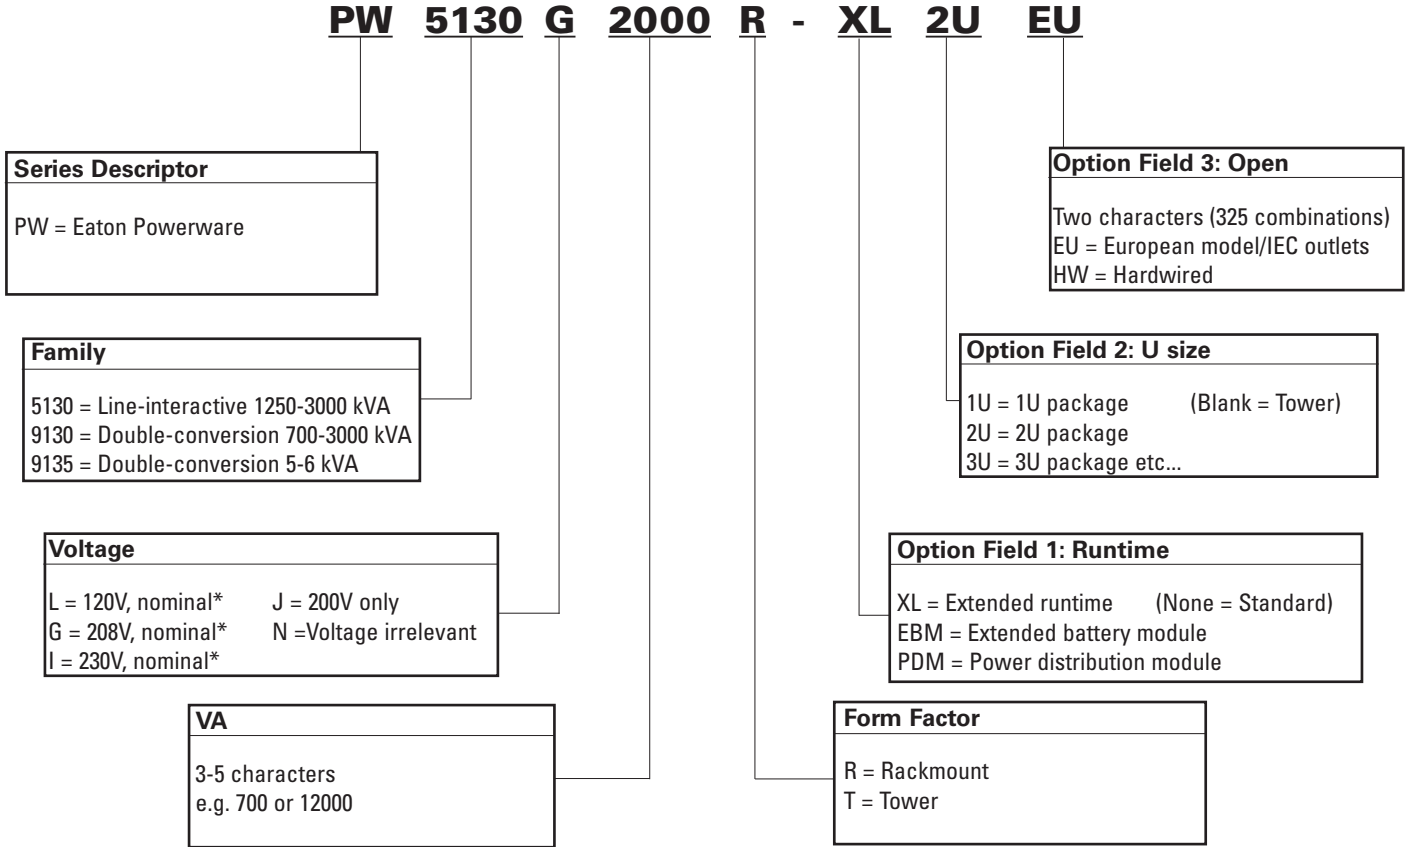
PW 5130 G 2000 R - XL 2U EU

Series Descriptor

PW = Eaton Powerware

Family

5130 = Line-interactive 1250-3000 kVA
9130 = Double-conversion 700-3000 kVA
9135 = Double-conversion 5-6 kVA

Voltage

L = 120V, nominal* J = 200V only
G = 208V, nominal* N =Voltage irrelevant
I = 230V, nominal*

VA

3-5 characters
e.g. 700 or 12000

Option Field 3: Open

Two characters (325 combinations)
EU = European model/IEC outlets
HW = Hardwired

Option Field 2: U size

1U = 1U package (Blank = Tower)
2U = 2U package
3U = 3U package etc...

Option Field 1: Runtime

XL = Extended runtime (None = Standard)
EBM = Extended battery module
PDM = Power distribution module

Form Factor

R = Rackmount
T = Tower